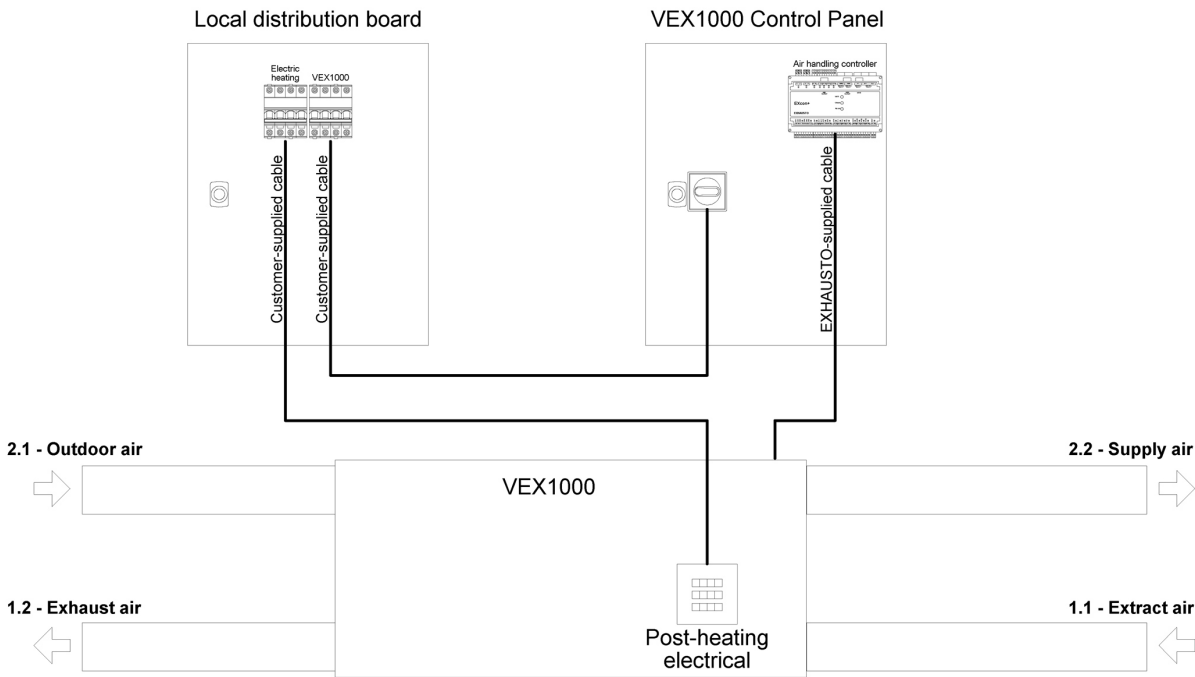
Local distribution board

VEX1000 Control Panel

Electric heating

VEX1000

Air handling controller

EXcon+

Customer-supplied cable

Customer-supplied cable

EXHAUSTO-supplied cable

2.1 - Outdoor air

VEX1000

2.2 - Supply air

1.2 - Exhaust air

Post-heating electrical

1.1 - Extract air